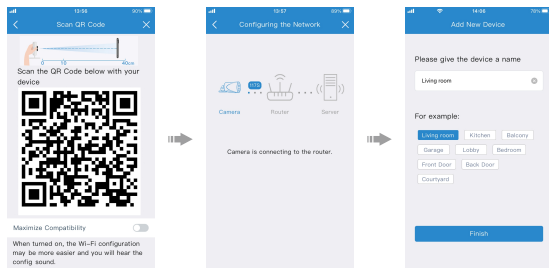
13:56 90%

Scan QR Code

0 10 40cm

Scan the QR Code below with your device

Maximize Compatibility

When turned on, the Wi-Fi configuration may be more easier and you will hear the config sound.

13:57 89%

Configuring the Network

Camera Router Server

Camera is connecting to the router.

14:06 78%

Add New Device

Please give the device a name

Living room

For example:

Living room Kitchen Balcony Garage Lobby Bedroom Front Door Back Door Courtyard

Finish